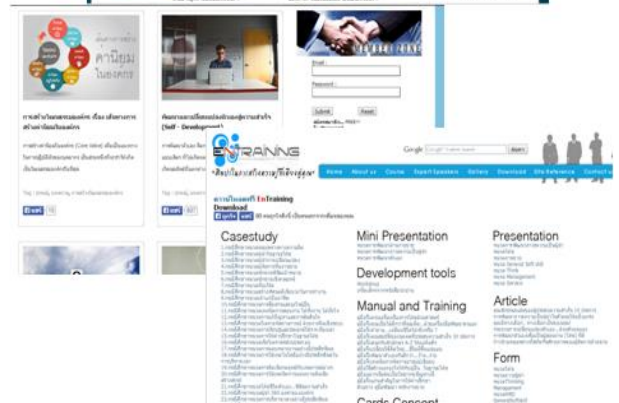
ค่านิยม ในองค์กร

Email :

Password :

Submit Reset

Google

Home About us Course Expert Speakers Gallery Download Site Reference Contact us

Download

Casestudy

Mini Presentation

Presentation

Development tools

Manual and Training

Article

Form

Cards Concept